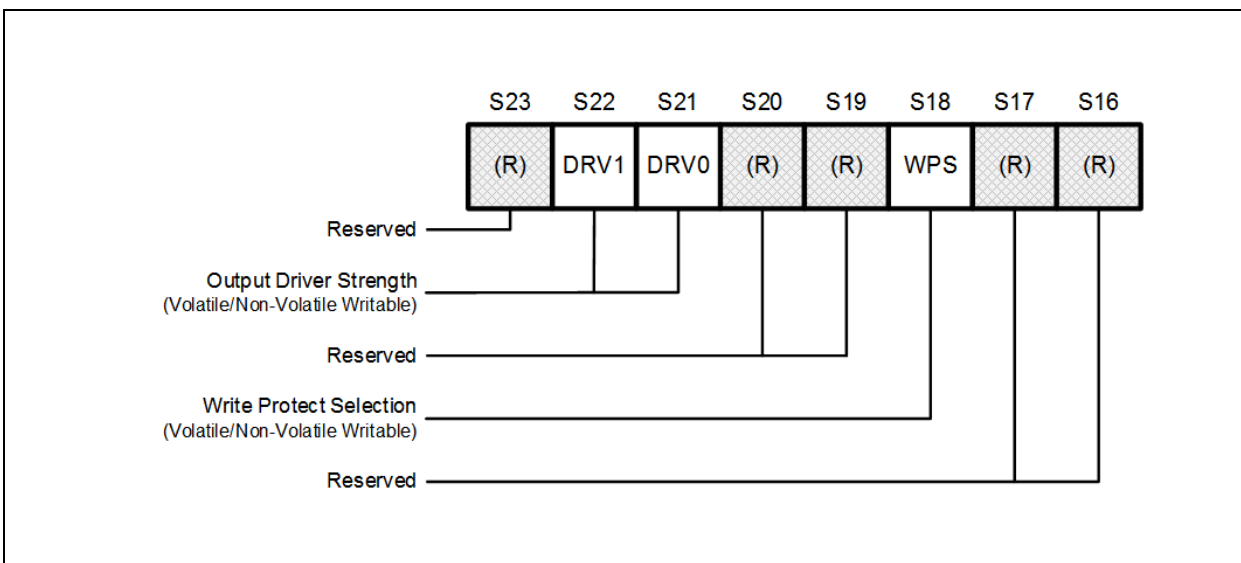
| S23 | S22 | S21 | S20 | S19 | S18 | S17 | S16 |
|---|---|---|---|---|---|---|---|
| (R) | DRV1 | DRV0 | (R) | (R) | WPS | (R) | (R) |

Reserved

Output Driver Strength
(Volatile/Non-Volatile Writable)

Reserved

Write Protect Selection
(Volatile/Non-Volatile Writable)

Reserved